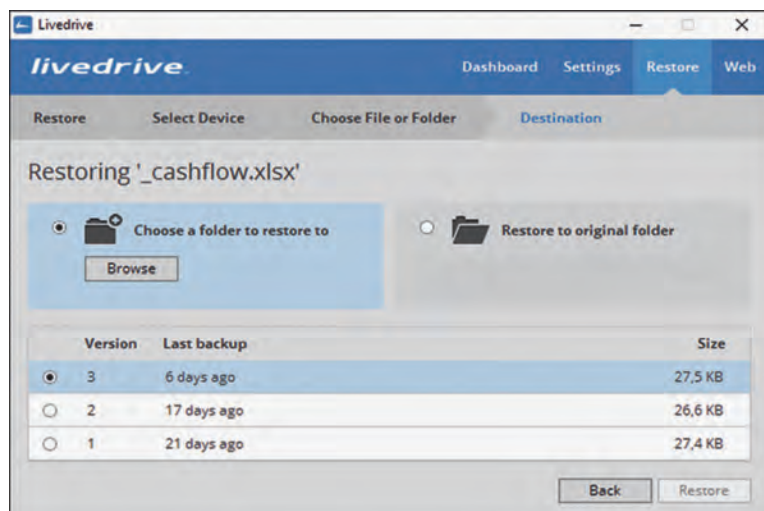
Livedrive

livedrive

Dashboard Settings Restore Web

Restore Select Device Choose File or Folder Destination

Restoring '_cashflow.xlsx'

Choose a folder to restore to

Browse

Restore to original folder

| | Version | Last backup | Size |
|---|---|---|---|
| ◉ | 3 | 6 days ago | 27,5 KB |
| ○ | 2 | 17 days ago | 26,6 KB |
| ○ | 1 | 21 days ago | 27,4 KB |

Back Restore